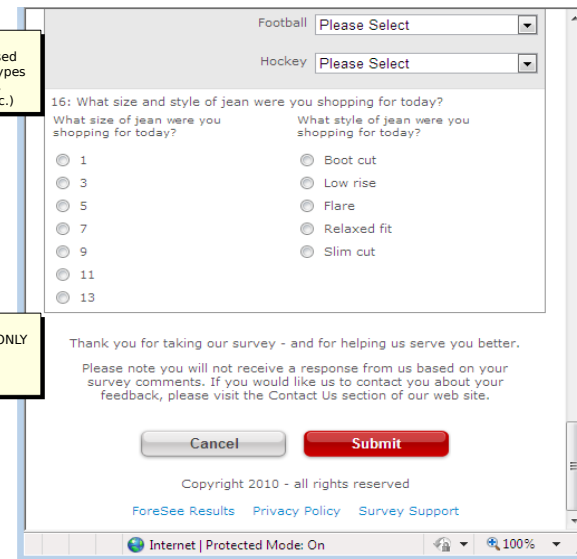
sed
ypes
c.)

ONLY

Football Please Select

Hockey Please Select

16: What size and style of jean were you shopping for today?

What size of jean were you shopping for today?

1
3
5
7
9
11
13

What style of jean were you shopping for today?

Boot cut
Low rise
Flare
Relaxed fit
Slim cut

Thank you for taking our survey - and for helping us serve you better.

Please note you will not receive a response from us based on your survey comments. If you would like us to contact you about your feedback, please visit the Contact Us section of our web site.

Cancel

Submit

Copyright 2010 - all rights reserved

ForeSee Results Privacy Policy Survey Support

Internet | Protected Mode: On

100%